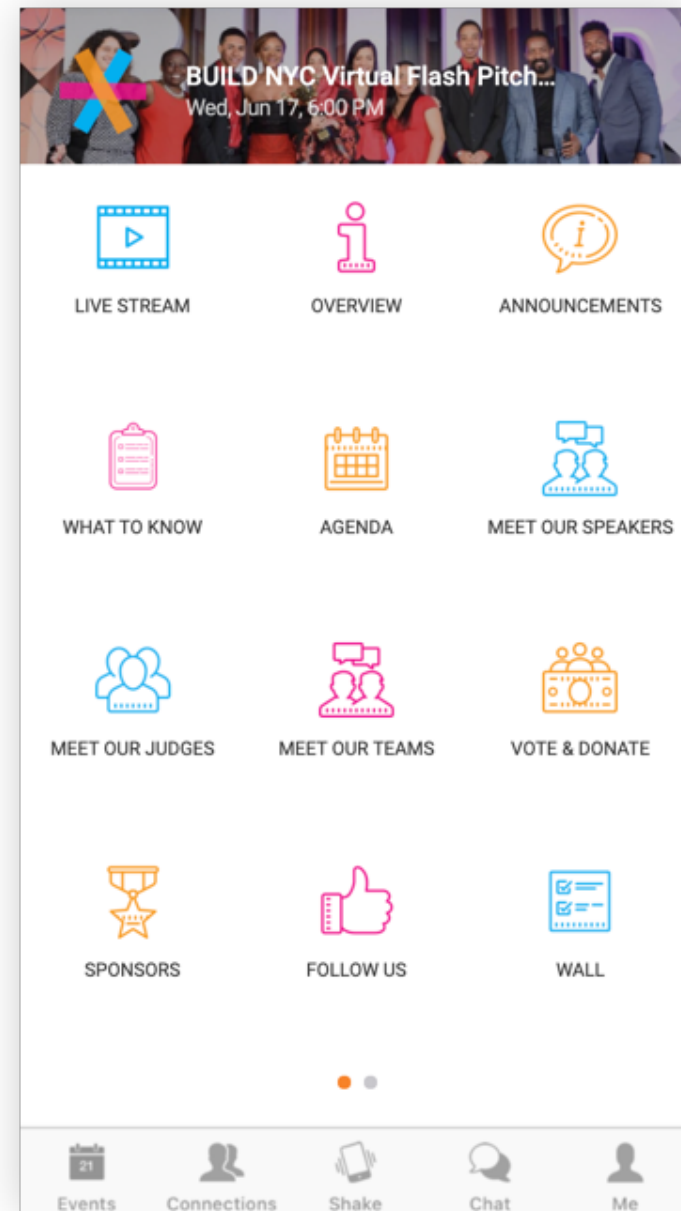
BUILD NYC Virtual Flash Pitch...
Wed, Jun 17, 6:00 PM

LIVE STREAM
OVERVIEW
ANNOUNCEMENTS
WHAT TO KNOW
AGENDA
MEET OUR SPEAKERS
MEET OUR JUDGES
MEET OUR TEAMS
VOTE & DONATE
SPONSORS
FOLLOW US
WALL

21
Events
Connections
Shake
Chat
Me